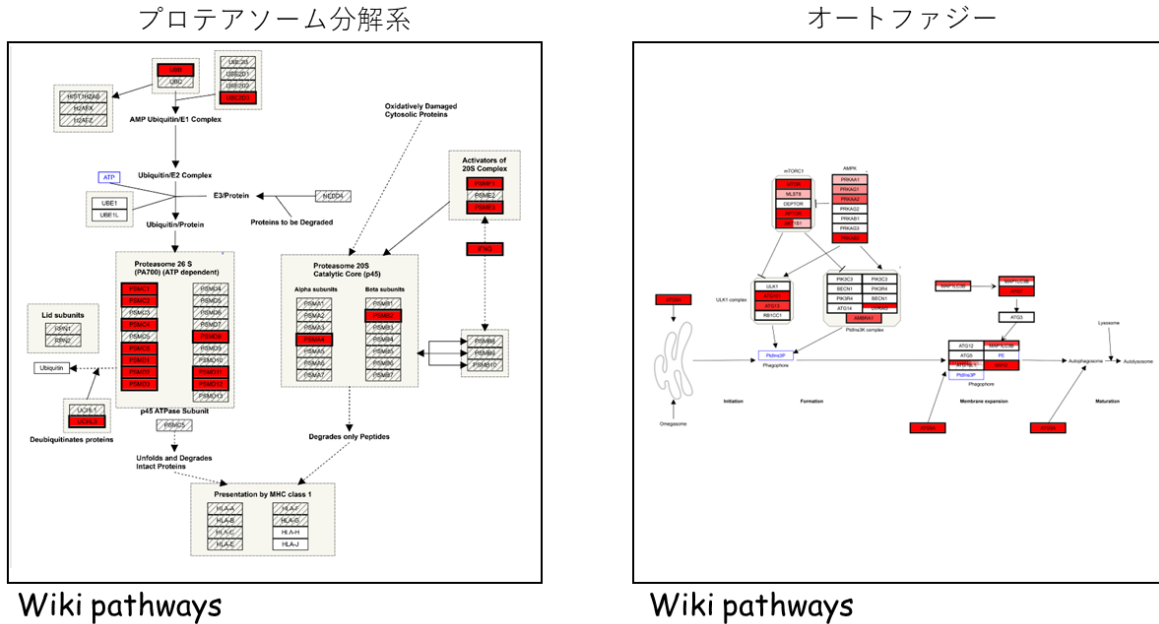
プロテアソーム分解系

UBB
UBC
UBE2S
UBE2D1
UBE2D3
UBE2D3
HIST1H2AB
H2AFX
H2AFZ
AMP Ubiquitin/E1 Complex
Oxidatively Damaged Cytosolic Proteins
Ubiquitin/E2 Complex
ATP
E3/Protein
NEDD4
UBE1
UBE1L
Proteins to be Degraded
Ubiquitin/Protein
Activators of 20S Complex
PSME1
PSME2
PSME3
PSME4
Proteasome 26 S (PA700) (ATP dependent)
PSMC1
PSMC2
PSMC3
PSMC4
PSMC5
PSMC6
PSMD1
PSMD2
PSMD3
PSMD4
PSMD6
PSMD7
PSMD8
PSMD9
PSMD10
PSMD11
PSMD12
PSMD13
Proteasome 20S Catalytic Core (p45)
Alpha subunits
Beta subunits
PSMA1
PSMA2
PSMA3
PSMA4
PSMA5
PSMA6
PSMA7
PSMB1
PSMB2
PSMB3
PSMB4
PSMB5
PSMB6
PSMB7
PSMB8
PSMB9
PSMB10
Lid subunits
USP14
ADRM1
Ubiquitin
UCHL1
UCHL5
Deubiquitinates proteins
p45 ATPase Subunit
PSMD5
Unfolds and Degrades Intact Proteins
Degrades only Peptides
Presentation by MHC class 1
HLA-A
HLA-B
HLA-C
HLA-E
HLA-F
HLA-G
HLA-H
HLA-J

Wiki pathways

オートファジー

mTORC1
AMPK
MLST8
DEPTOR
PRKAA1
PRKAA2
PRKAB1
PRKAB2
PRKAG1
PRKAG2
PRKAG3
ULK1
ATG13
RB1CC1
ULK1 complex
PIK3C3
PIK3R4
BECN1
ATG14
AMBRA1
PtdIns3K complex
ATG5
ATG12
ATG16L1
PE
PtdIns3P
Phagophore
Lysosome
Autophagosome
Autolysosome
Initiation
Formation
Membrane expansion
Maturation
Omegasome

Wiki pathways